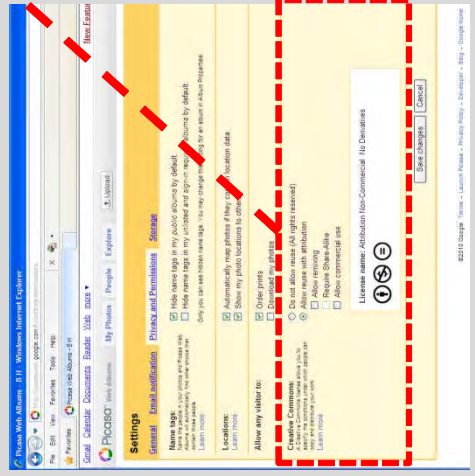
Picasa Web Albums - B.H. - Windows Internet Explorer

google.com

File Edit View Favorites Tools Help

Favorites

Picasa Web Albums - B.H.

Gmail Calendar Documents Reader Web more ▾

New Features

Picasa Web Albums

My Photos People Explore

Upload

Settings

General Email notification Privacy and Permissions Storage

Name tags:

Name tags people in your photos and Picasa Web Albums will automatically help other people find related photos.

Learn more

Hide name tags in my public albums by default.

Hide name tags in my unlisted and sign-in required albums by default.

Only you can see hidden name tags. You may change this setting for an album in Album Properties.

Locations:

Learn more

Automatically map photos if they contain location data.

Show my photo locations to others.

Allow any visitor to:

Order prints

Download my photos

Creative Commons:

A Creative Commons license allows you to specify the conditions under which people can copy and distribute your work.

Learn more

Do not allow reuse (All rights reserved)

Allow reuse with attribution

Allow remixing

Require Share-Alike

Allow commercial use

License name: Attribution-Non-Commercial-No Derivatives

Save changes Cancel

©2010 Google - Terms - Launch Picasa - Privacy Policy - Developers - Blog - Google Home